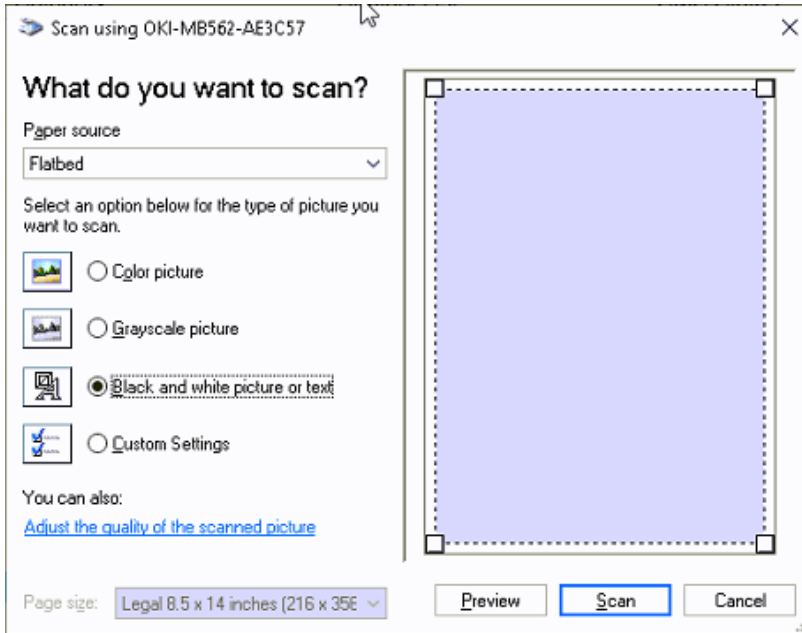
Scan using OKI-MB562-AE3C57

×

What do you want to scan?

Paper source

Flatbed

Select an option below for the type of picture you want to scan.

Color picture

Grayscale picture

Black and white picture or text

Custom Settings

You can also:

Adjust the quality of the scanned picture

Page size: Legal 8.5 x 14 inches (216 x 356

Preview

Scan

Cancel